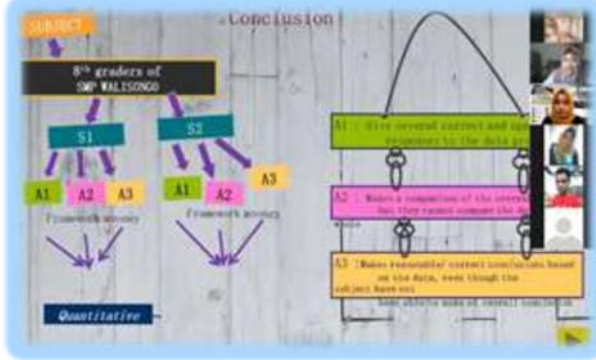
SUBJECT

Conclusion

8th graders of SMP WALISONGO

S1

S2

A1

A2

A3

A1

A2

A3

Framework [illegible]

Framework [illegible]

Quantitative

A1 : Give several correct and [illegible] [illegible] to the data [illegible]

A2 : Makes a comparison of the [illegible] but they cannot compare the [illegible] whole

A3 : Makes reasonable/ correct conclusions based on the data, even though the subject have not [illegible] make an overall conclusion